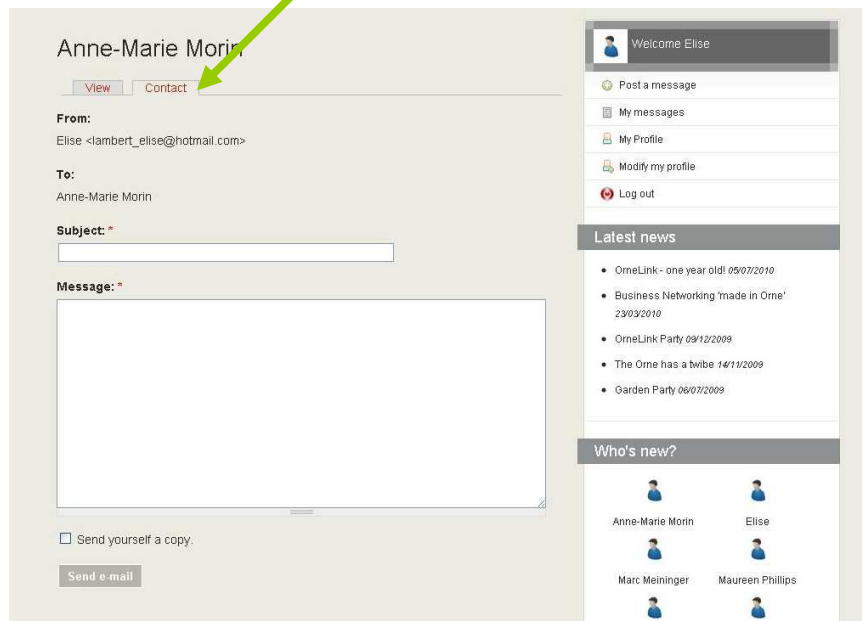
Anne-Marie Morin

View Contact

From:

Elise <lambert_elise@hotmail.com>

To:

Anne-Marie Morin

Subject: *

Message: *

Send yourself a copy.

Send e-mail

Welcome Elise

Post a message

My messages

My Profile

Modify my profile

Log out

Latest news

- OrneLink - one year old! 05/07/2010
- Business Networking 'made in Orne' 23/03/2010
- OrneLink Party 09/12/2009
- The Orne has a twibe 14/11/2009
- Garden Party 06/07/2009

Who's new?

Anne-Marie Morin

Elise

Marc Meininger

Maureen Phillips